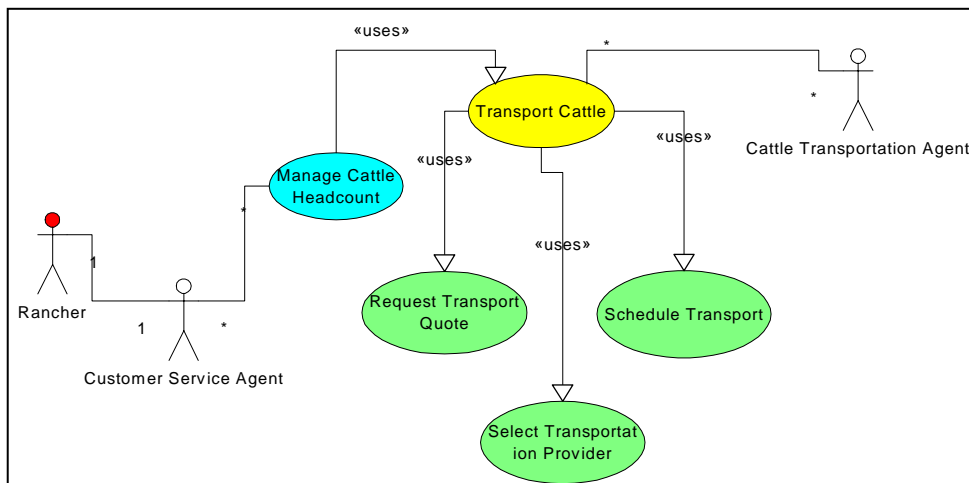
«uses»

*

Transport Cattle

*

Cattle Transportation Agent

«uses»

«uses»

Manage Cattle Headcount

*

«uses»

1

Rancher

1

*

Customer Service Agent

Request Transport Quote

Schedule Transport

Select Transportat ion Provider